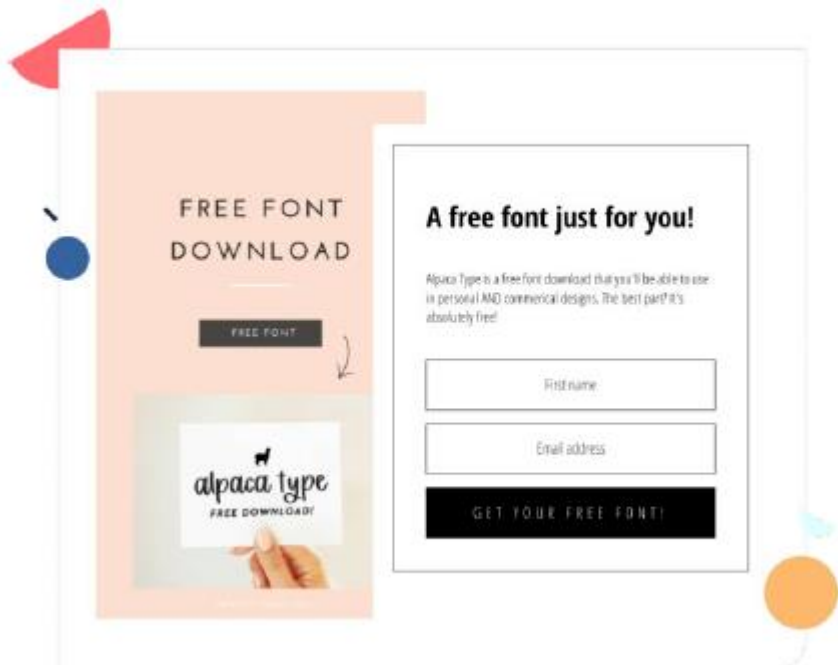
FREE FONT DOWNLOAD

FREE FONT

alpaca type
FREE DOWNLOAD!

A free font just for you!

Alpaca Type is a free font download that you'll be able to use in personal AND commerical designs. The best part? It's absolutely free!

First name

Email address

GET YOUR FREE FONT!